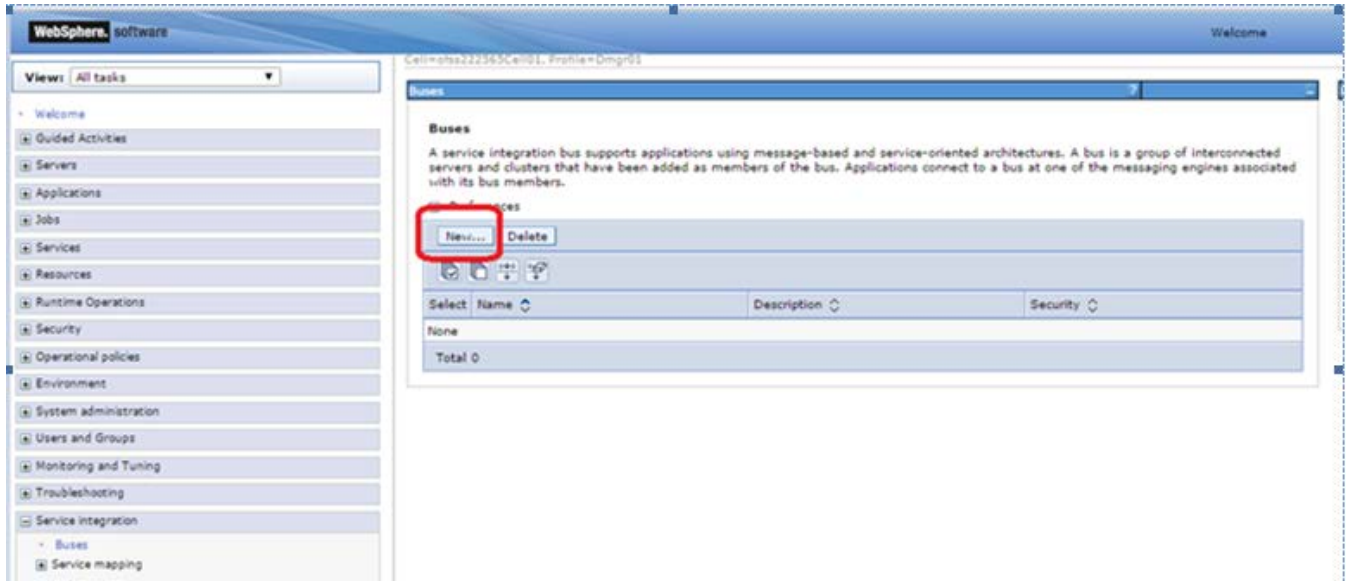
WebSphere. software

Welcome

View: All tasks

Welcome

Guided Activities

Servers

Applications

Jobs

Services

Resources

Runtime Operations

Security

Operational policies

Environment

System administration

Users and Groups

Monitoring and Tuning

Troubleshooting

Service integration

Buses

Service mapping

Cell=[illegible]Cell01, Profile=Dmgr01

Buses

Buses

A service integration bus supports applications using message-based and service-oriented architectures. A bus is a group of interconnected servers and clusters that have been added as members of the bus. Applications connect to a bus at one of the messaging engines associated with its bus members.

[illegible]ences

New... Delete

| Select | Name | Description | Security |
|---|---|---|---|
| None | | | |
| Total 0 | | | |